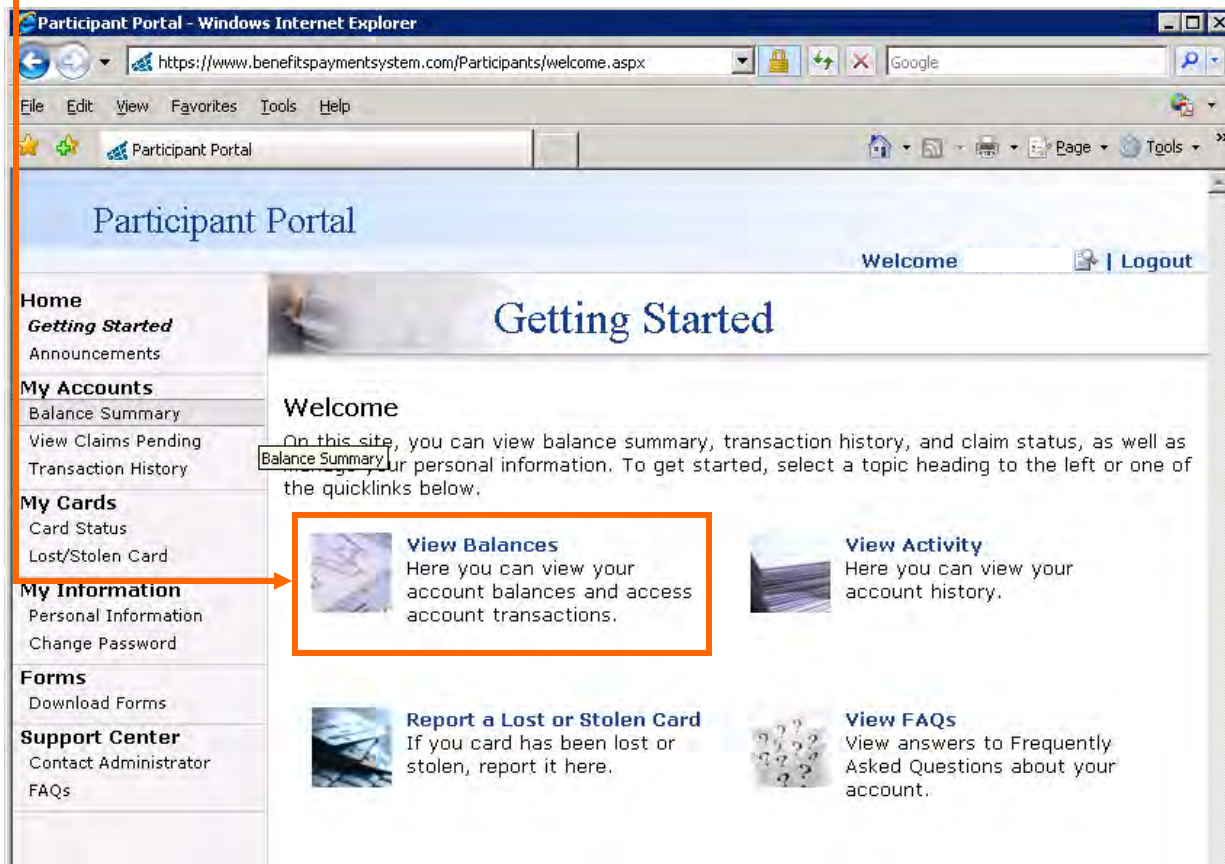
Participant Portal - Windows Internet Explorer

https://www.benefitspaymentsystem.com/Participants/welcome.aspx

Google

File Edit View Favorites Tools Help

Participant Portal

Page Tools

Participant Portal

Welcome | Logout

Home
Getting Started
Announcements

My Accounts
Balance Summary
View Claims Pending
Transaction History

My Cards
Card Status
Lost/Stolen Card

My Information
Personal Information
Change Password

Forms
Download Forms

Support Center
Contact Administrator
FAQs

Getting Started

Welcome

On this site, you can view balance summary, transaction history, and claim status, as well as manage your personal information. To get started, select a topic heading to the left or one of the quicklinks below.

Balance Summary

View Balances
Here you can view your account balances and access account transactions.

View Activity
Here you can view your account history.

Report a Lost or Stolen Card
If you card has been lost or stolen, report it here.

View FAQs
View answers to Frequently Asked Questions about your account.